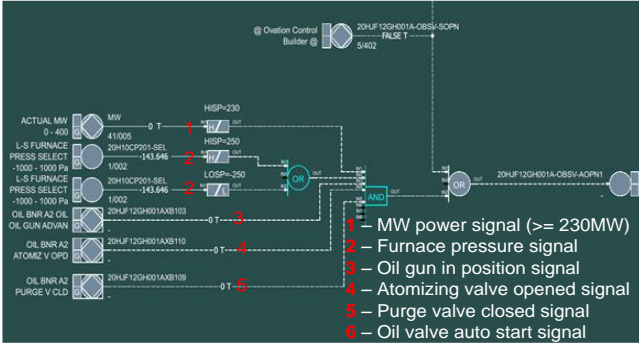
@ Ovation Control Builder @

20HJF12GH001A-OBSV-SOPN
FALSE T
5/402

ACTUAL MW
0 - 400
MW
41/005
0 T
1

HISP=230

L-S FURNACE PRESS SELECT
-1000 - 1000 Pa
20H10CP201-SEL
-143.646
1/002
2

HISP=250

L-S FURNACE PRESS SELECT
-1000 - 1000 Pa
20H10CP201-SEL
-143.646
1/002
2

LOSP=-250

OR

OIL BNR A2 OIL
OIL GUN ADVAN
20HJF12GH001AXB103
0 T
3

OIL BNR A2
ATOMIZ V OPD
20HJF12GH001AXB110
0 T
4

OIL BNR A2
PURGE V CLD
20HJF12GH001AXB109
0 T
5

AND

OR

20HJF12GH001A-OBSV-AOPN1

1 – MW power signal (>= 230MW)
2 – Furnace pressure signal
3 – Oil gun in position signal
4 – Atomizing valve opened signal
5 – Purge valve closed signal
6 – Oil valve auto start signal